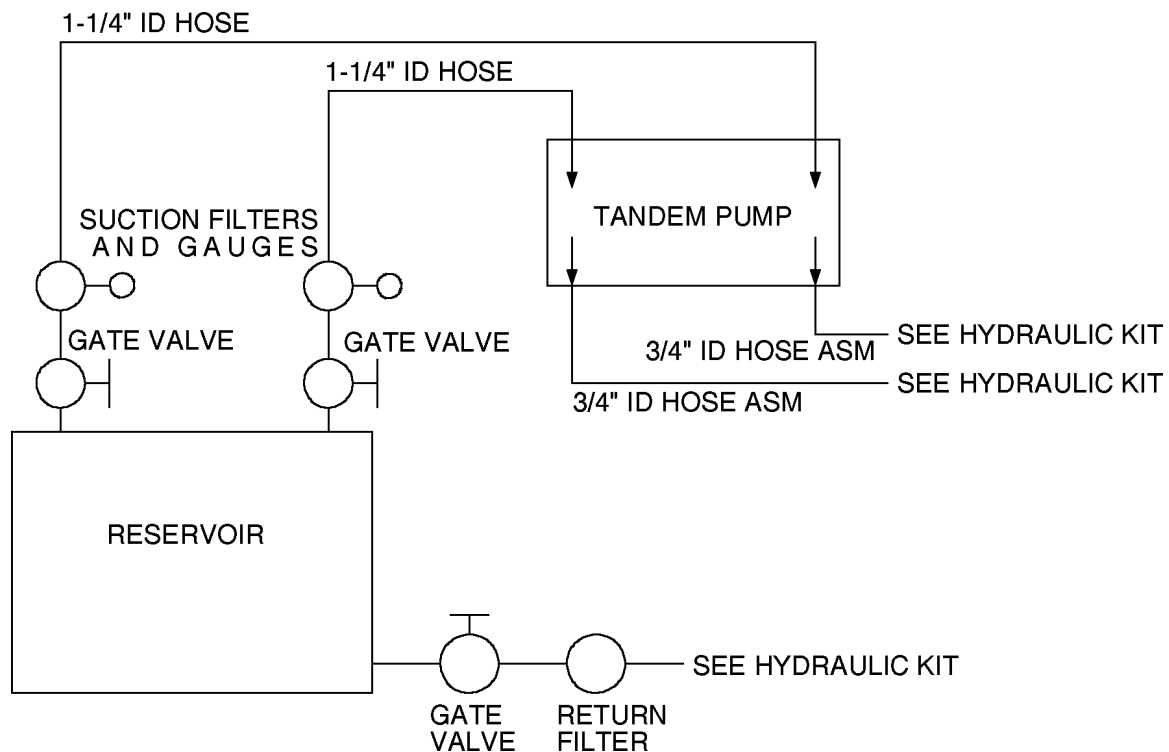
1-1/4" ID HOSE

1-1/4" ID HOSE

TANDEM PUMP

SUCTION FILTERS AND GAUGES

GATE VALVE

GATE VALVE

SEE HYDRAULIC KIT

3/4" ID HOSE ASM

SEE HYDRAULIC KIT

3/4" ID HOSE ASM

RESERVOIR

SEE HYDRAULIC KIT

GATE VALVE

RETURN FILTER